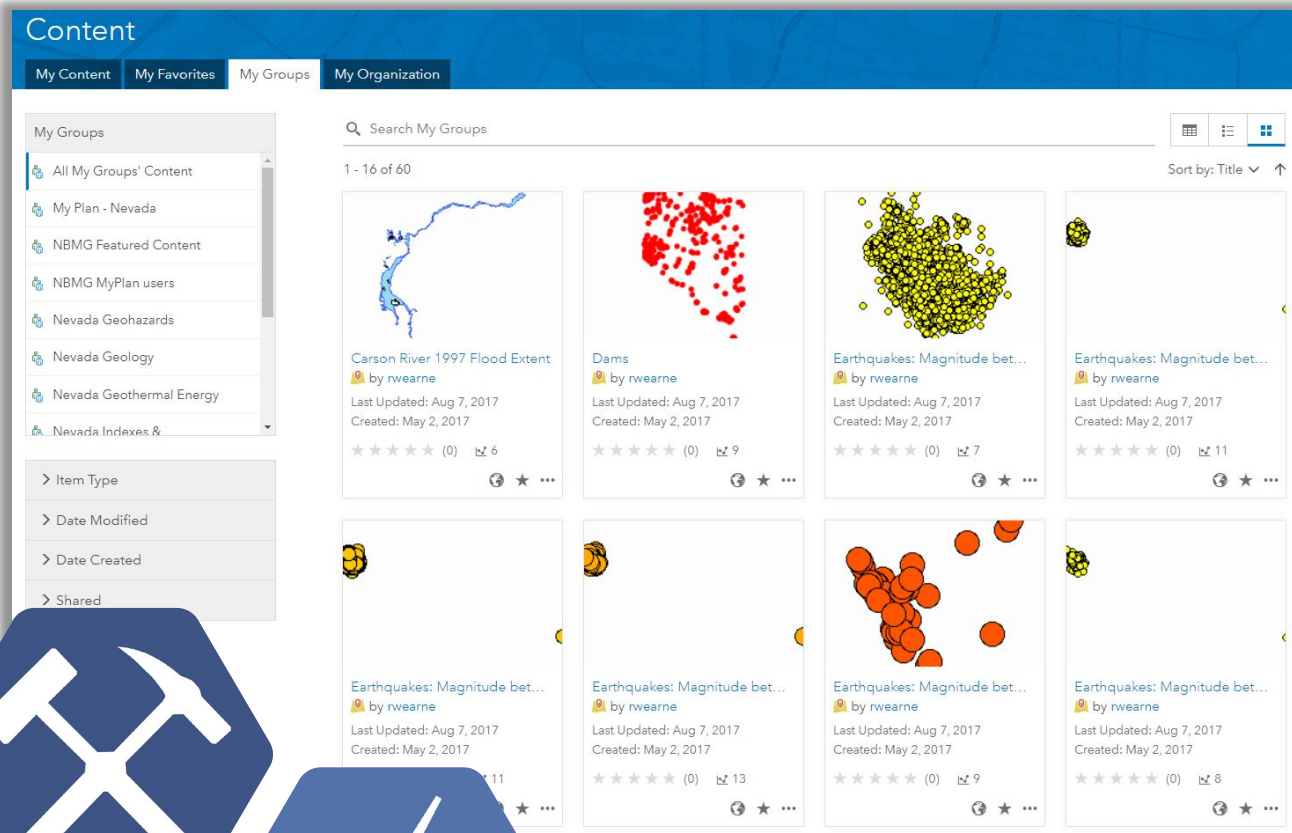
Content

My Content | My Favorites | My Groups | My Organization

My Groups

All My Groups' Content
My Plan - Nevada
NBMG Featured Content
NBMG MyPlan users
Nevada Geohazards
Nevada Geology
Nevada Geothermal Energy
Nevada Indexes &

> Item Type
> Date Modified
> Date Created
> Shared

Search My Groups

1 - 16 of 60

Sort by: Title

Carson River 1997 Flood Extent
by rwearne
Last Updated: Aug 7, 2017
Created: May 2, 2017
(0) 6

Dams
by rwearne
Last Updated: Aug 7, 2017
Created: May 2, 2017
(0) 9

Earthquakes: Magnitude bet...
by rwearne
Last Updated: Aug 7, 2017
Created: May 2, 2017
(0) 7

Earthquakes: Magnitude bet...
by rwearne
Last Updated: Aug 7, 2017
Created: May 2, 2017
(0) 11

Earthquakes: Magnitude bet...
by rwearne
Last Updated: Aug 7, 2017
Created: May 2, 2017
11

Earthquakes: Magnitude bet...
by rwearne
Last Updated: Aug 7, 2017
Created: May 2, 2017
(0) 13

Earthquakes: Magnitude bet...
by rwearne
Last Updated: Aug 7, 2017
Created: May 2, 2017
(0) 9

Earthquakes: Magnitude bet...
by rwearne
Last Updated: Aug 7, 2017
Created: May 2, 2017
(0) 8